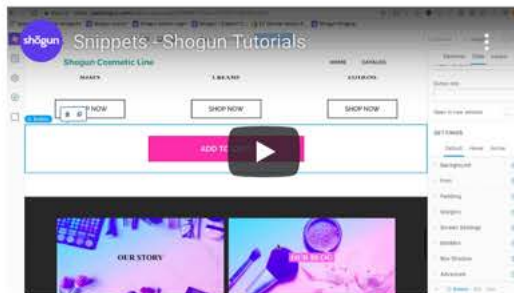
shogun Snippets - Shogun Tutorials

Shogun Cosmetic Line

HOME CATALOG

MASKS CREAMS LOTIONS

SHOP NOW SHOP NOW SHOP NOW

ADD TO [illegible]

OUR STORY

OUR BLOG

SETTINGS

Background

Font

Padding

Margins

Screen Settings

Borders

Box Shadow

Advanced